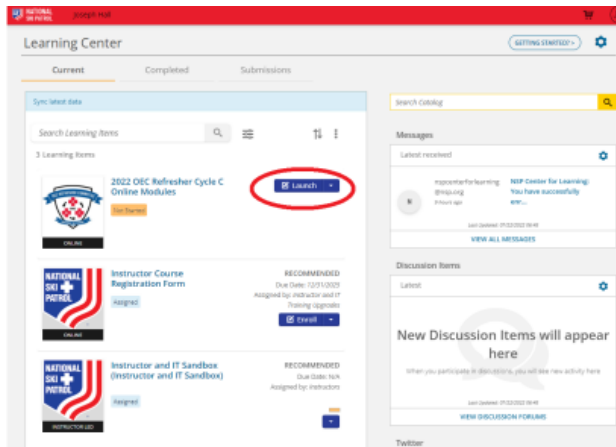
NATIONAL SKI PATROL Joseph Holt

Learning Center

GETTING STARTED? »

Current Completed Submissions

Sync latest data

Search Learning Items

3 Learning Items

2022 OEC Refresher Cycle C Online Modules

Not Started

Launch

ONLINE

NATIONAL SKI PATROL

Instructor Course Registration Form

Assigned

RECOMMENDED
Due Date: 12/31/2025
Assigned by: Instructor and IT Training Upgrades

Enroll

ONLINE

NATIONAL SKI PATROL

Instructor and IT Sandbox (Instructor and IT Sandbox)

Assigned

RECOMMENDED
Due Date: N/A
Assigned by: Instructors

INSTRUCTOR LED

Search Catalog

Messages

Latest received

N

nspcenterforlearning @nsp.org
8 hours ago

NSP Center for Learning: You have successfully enr...

Last Updated: 07/22/2022 06:49

VIEW ALL MESSAGES

Discussion Items

Latest

New Discussion Items will appear here

When you participate in discussions, you will see new activity here

Last Updated: 07/22/2022 06:49

VIEW DISCUSSION FORUMS

Twitter